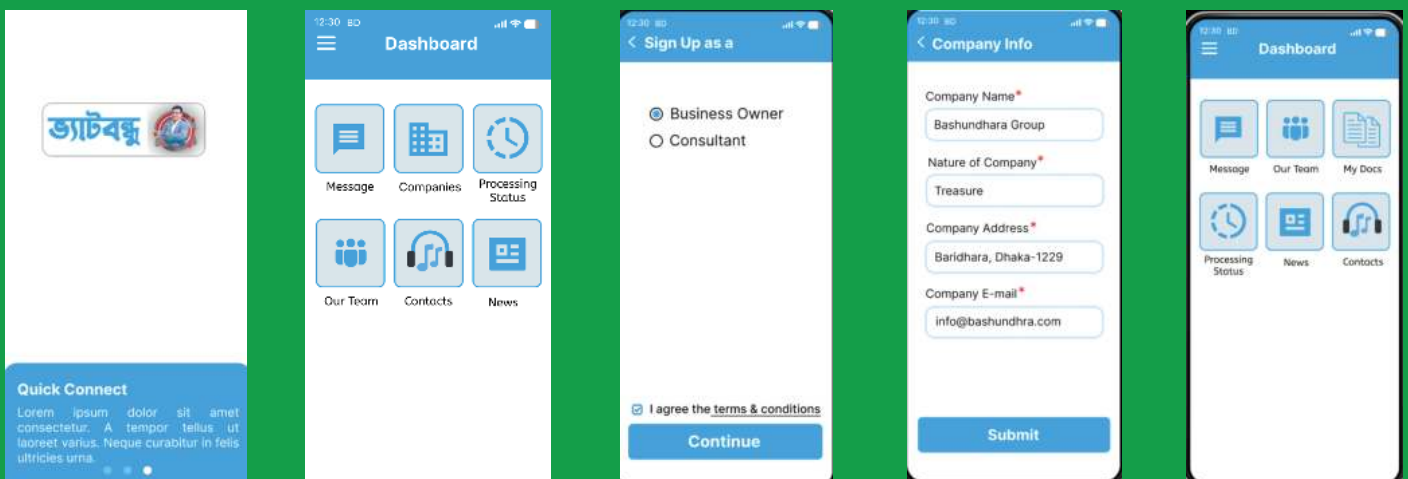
ভ্যাটবন্ধু

Quick Connect

Lorem ipsum dolor sit amet consectetur. A tempor tellus ut laoreet varius. Neque curabitur in felis ultricies urna.

12:30 BD

Dashboard

Message

Companies

Processing Status

Our Team

Contacts

News

12:30 BD

< Sign Up as a

Business Owner

Consultant

I agree the terms & conditions

Continue

12:30 BD

< Company Info

Company Name*

Bashundhara Group

Nature of Company*

Treasure

Company Address*

Baridhara, Dhaka-1229

Company E-mail*

info@bashundhra.com

Submit

12:30 BD

Dashboard

Message

Our Team

My Docs

Processing Status

News

Contacts